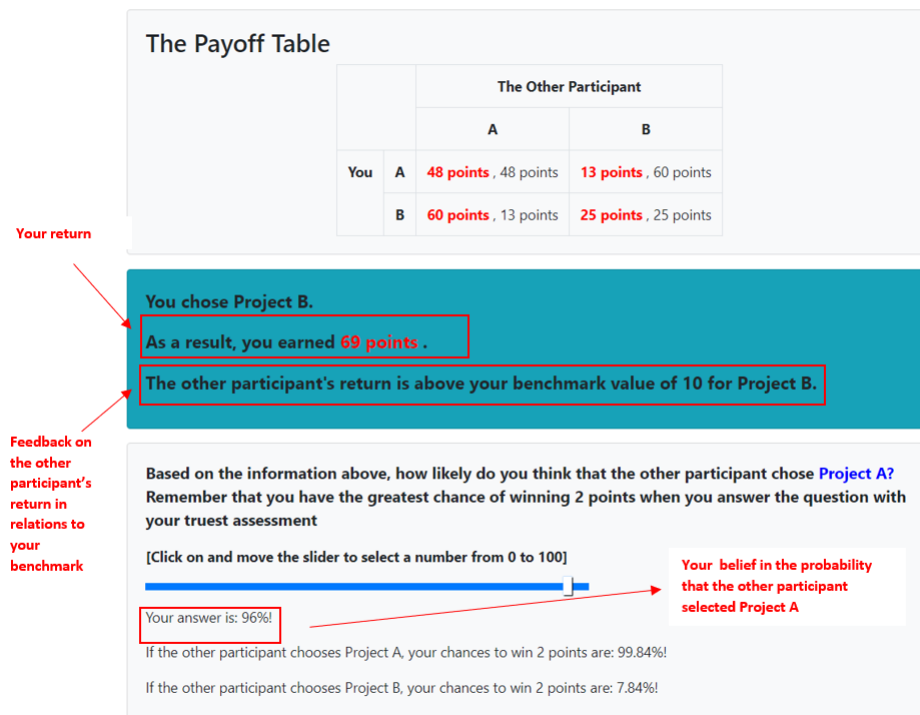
The Payoff Table

| | | The Other Participant | |
|---|---|---|---|
| | | A | B |
| You | A | 48 points , 48 points | 13 points , 60 points |
| | B | 60 points , 13 points | 25 points , 25 points |

Your return

You chose Project B.

As a result, you earned 69 points .

The other participant's return is above your benchmark value of 10 for Project B.

Feedback on the other participant's return in relations to your benchmark

Based on the information above, how likely do you think that the other participant chose Project A? Remember that you have the greatest chance of winning 2 points when you answer the question with your truest assessment

[Click on and move the slider to select a number from 0 to 100]

Your belief in the probability that the other participant selected Project A

Your answer is: 96%!

If the other participant chooses Project A, your chances to win 2 points are: 99.84%!

If the other participant chooses Project B, your chances to win 2 points are: 7.84%!